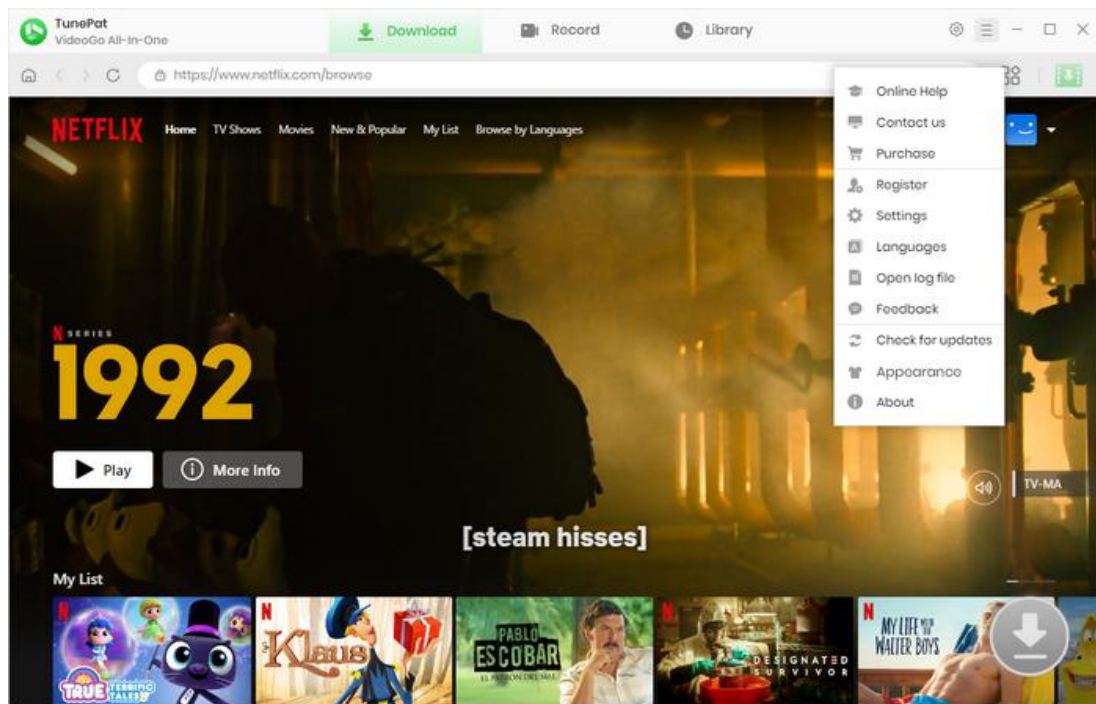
TunePat
VideoGo All-In-One

Download Record Library

https://www.netflix.com/browse

NETFLIX Home TV Shows Movies New & Popular My List Browse by Languages

Online Help
Contact us
Purchase
Register
Settings
Languages
Open log file
Feedback
Check for updates
Appearance
About

N SERIES
1992

Play
More Info

TV-MA

[steam hisses]

My List

TRUE TERRIFIC TALES
Klaus
PABLO ESCOBAR EL PATRÓN DEL MAL
DESIGNATED SURVIVOR
MY LIFE WITH THE WALTER BOYS